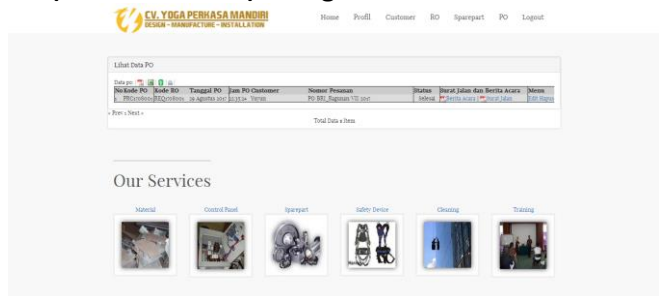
CV. YOGA PERKASA MANDIRI
DESIGN - MANUFACTURE - INSTALLATION

Home Profil Customer RO Sparepart PO Logout

Lihat Data PO

Data po:

| No | Kode PO | Kode RO | Tanggal PO | Jam PO | Customer | Nomor Pesanan | Status | Surat Jalan dan Berita Acara | Memo |
|---|---|---|---|---|---|---|---|---|---|
| 1 | PRO160600 | REQ160600 | 29 Agustus 2017 | 10:32:59 | Varuni | PO BRI_Ragunan VII 2017 | Selesai | Berita Acara \| Surat Jalan | Edit Signat |

« Prev « Next »

Total Data 1 Item

Our Services

Material
Control Panel
Sparepart
Safety Device
Cleaning
Training